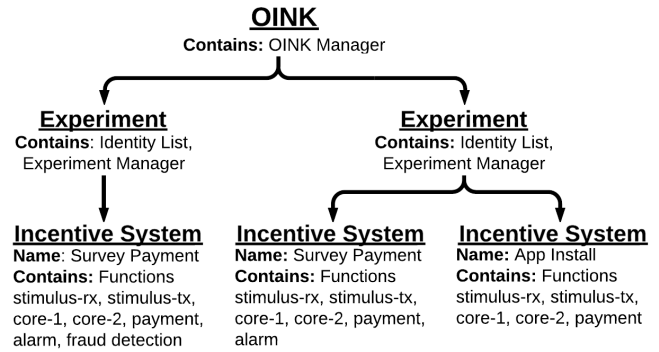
**OINK**
**Contains:** OINK Manager

**Experiment**
**Contains**: Identity List, Experiment Manager

**Experiment**
**Contains**: Identity List, Experiment Manager

**Incentive System**
**Name**: Survey Payment
**Contains:** Functions stimulus-rx, stimulus-tx, core-1, core-2, payment, alarm, fraud detection

**Incentive System**
**Name:** Survey Payment
**Contains:** Functions stimulus-rx, stimulus-tx, core-1, core-2, payment, alarm

**Incentive System**
**Name:** App Install
**Contains:** Functions stimulus-rx, stimulus-tx, core-1, core-2, payment